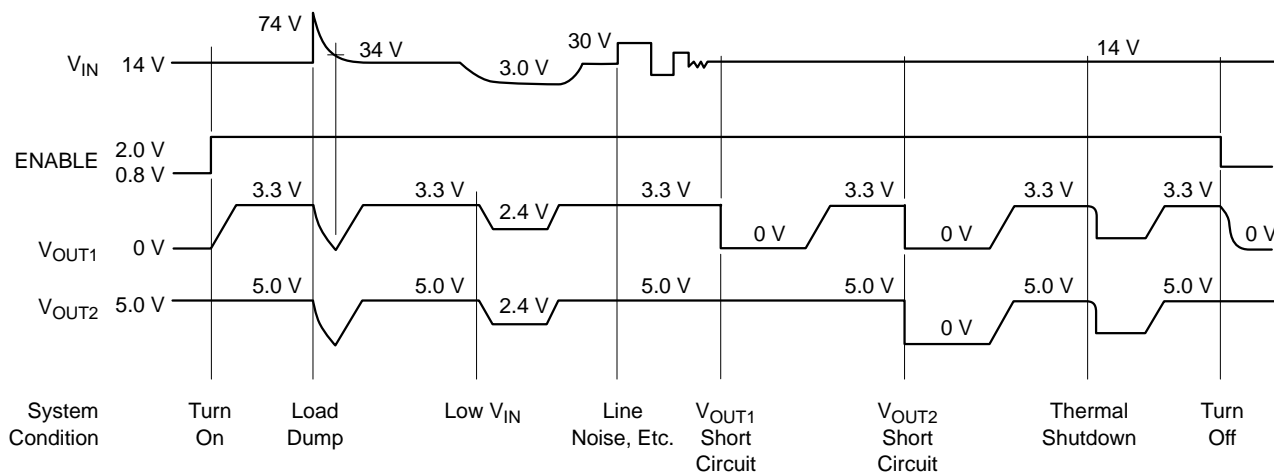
74 V

$V_{IN}$ 14 V

34 V

3.0 V

30 V

14 V

ENABLE 2.0 V
0.8 V

3.3 V 3.3 V 2.4 V 3.3 V 0 V 3.3 V 0 V 3.3 V 3.3 V 0 V

$V_{OUT1}$ 0 V

$V_{OUT2}$ 5.0 V

5.0 V 5.0 V 2.4 V 5.0 V 5.0 V 0 V 5.0 V 5.0 V

System Condition

Turn On

Load Dump

Low $V_{IN}$

Line Noise, Etc.

$V_{OUT1}$ Short Circuit

$V_{OUT2}$ Short Circuit

Thermal Shutdown

Turn Off